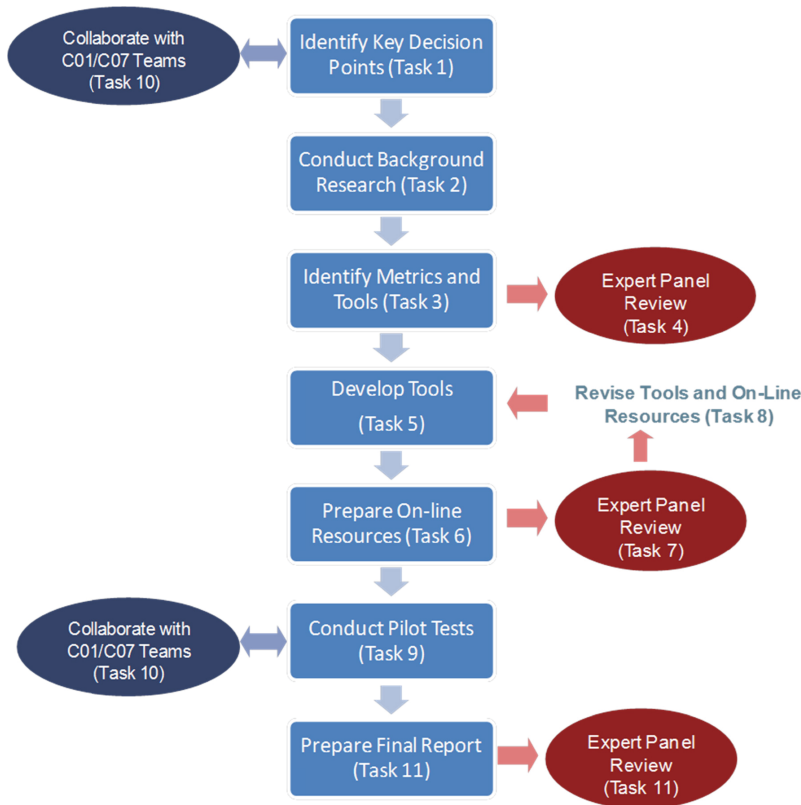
Collaborate with C01/C07 Teams (Task 10)

Identify Key Decision Points (Task 1)

Conduct Background Research (Task 2)

Identify Metrics and Tools (Task 3)

Expert Panel Review (Task 4)

Develop Tools

(Task 5)

Revise Tools and On-Line Resources (Task 8)

Prepare On-line Resources (Task 6)

Expert Panel Review (Task 7)

Collaborate with C01/C07 Teams (Task 10)

Conduct Pilot Tests (Task 9)

Prepare Final Report (Task 11)

Expert Panel Review (Task 11)